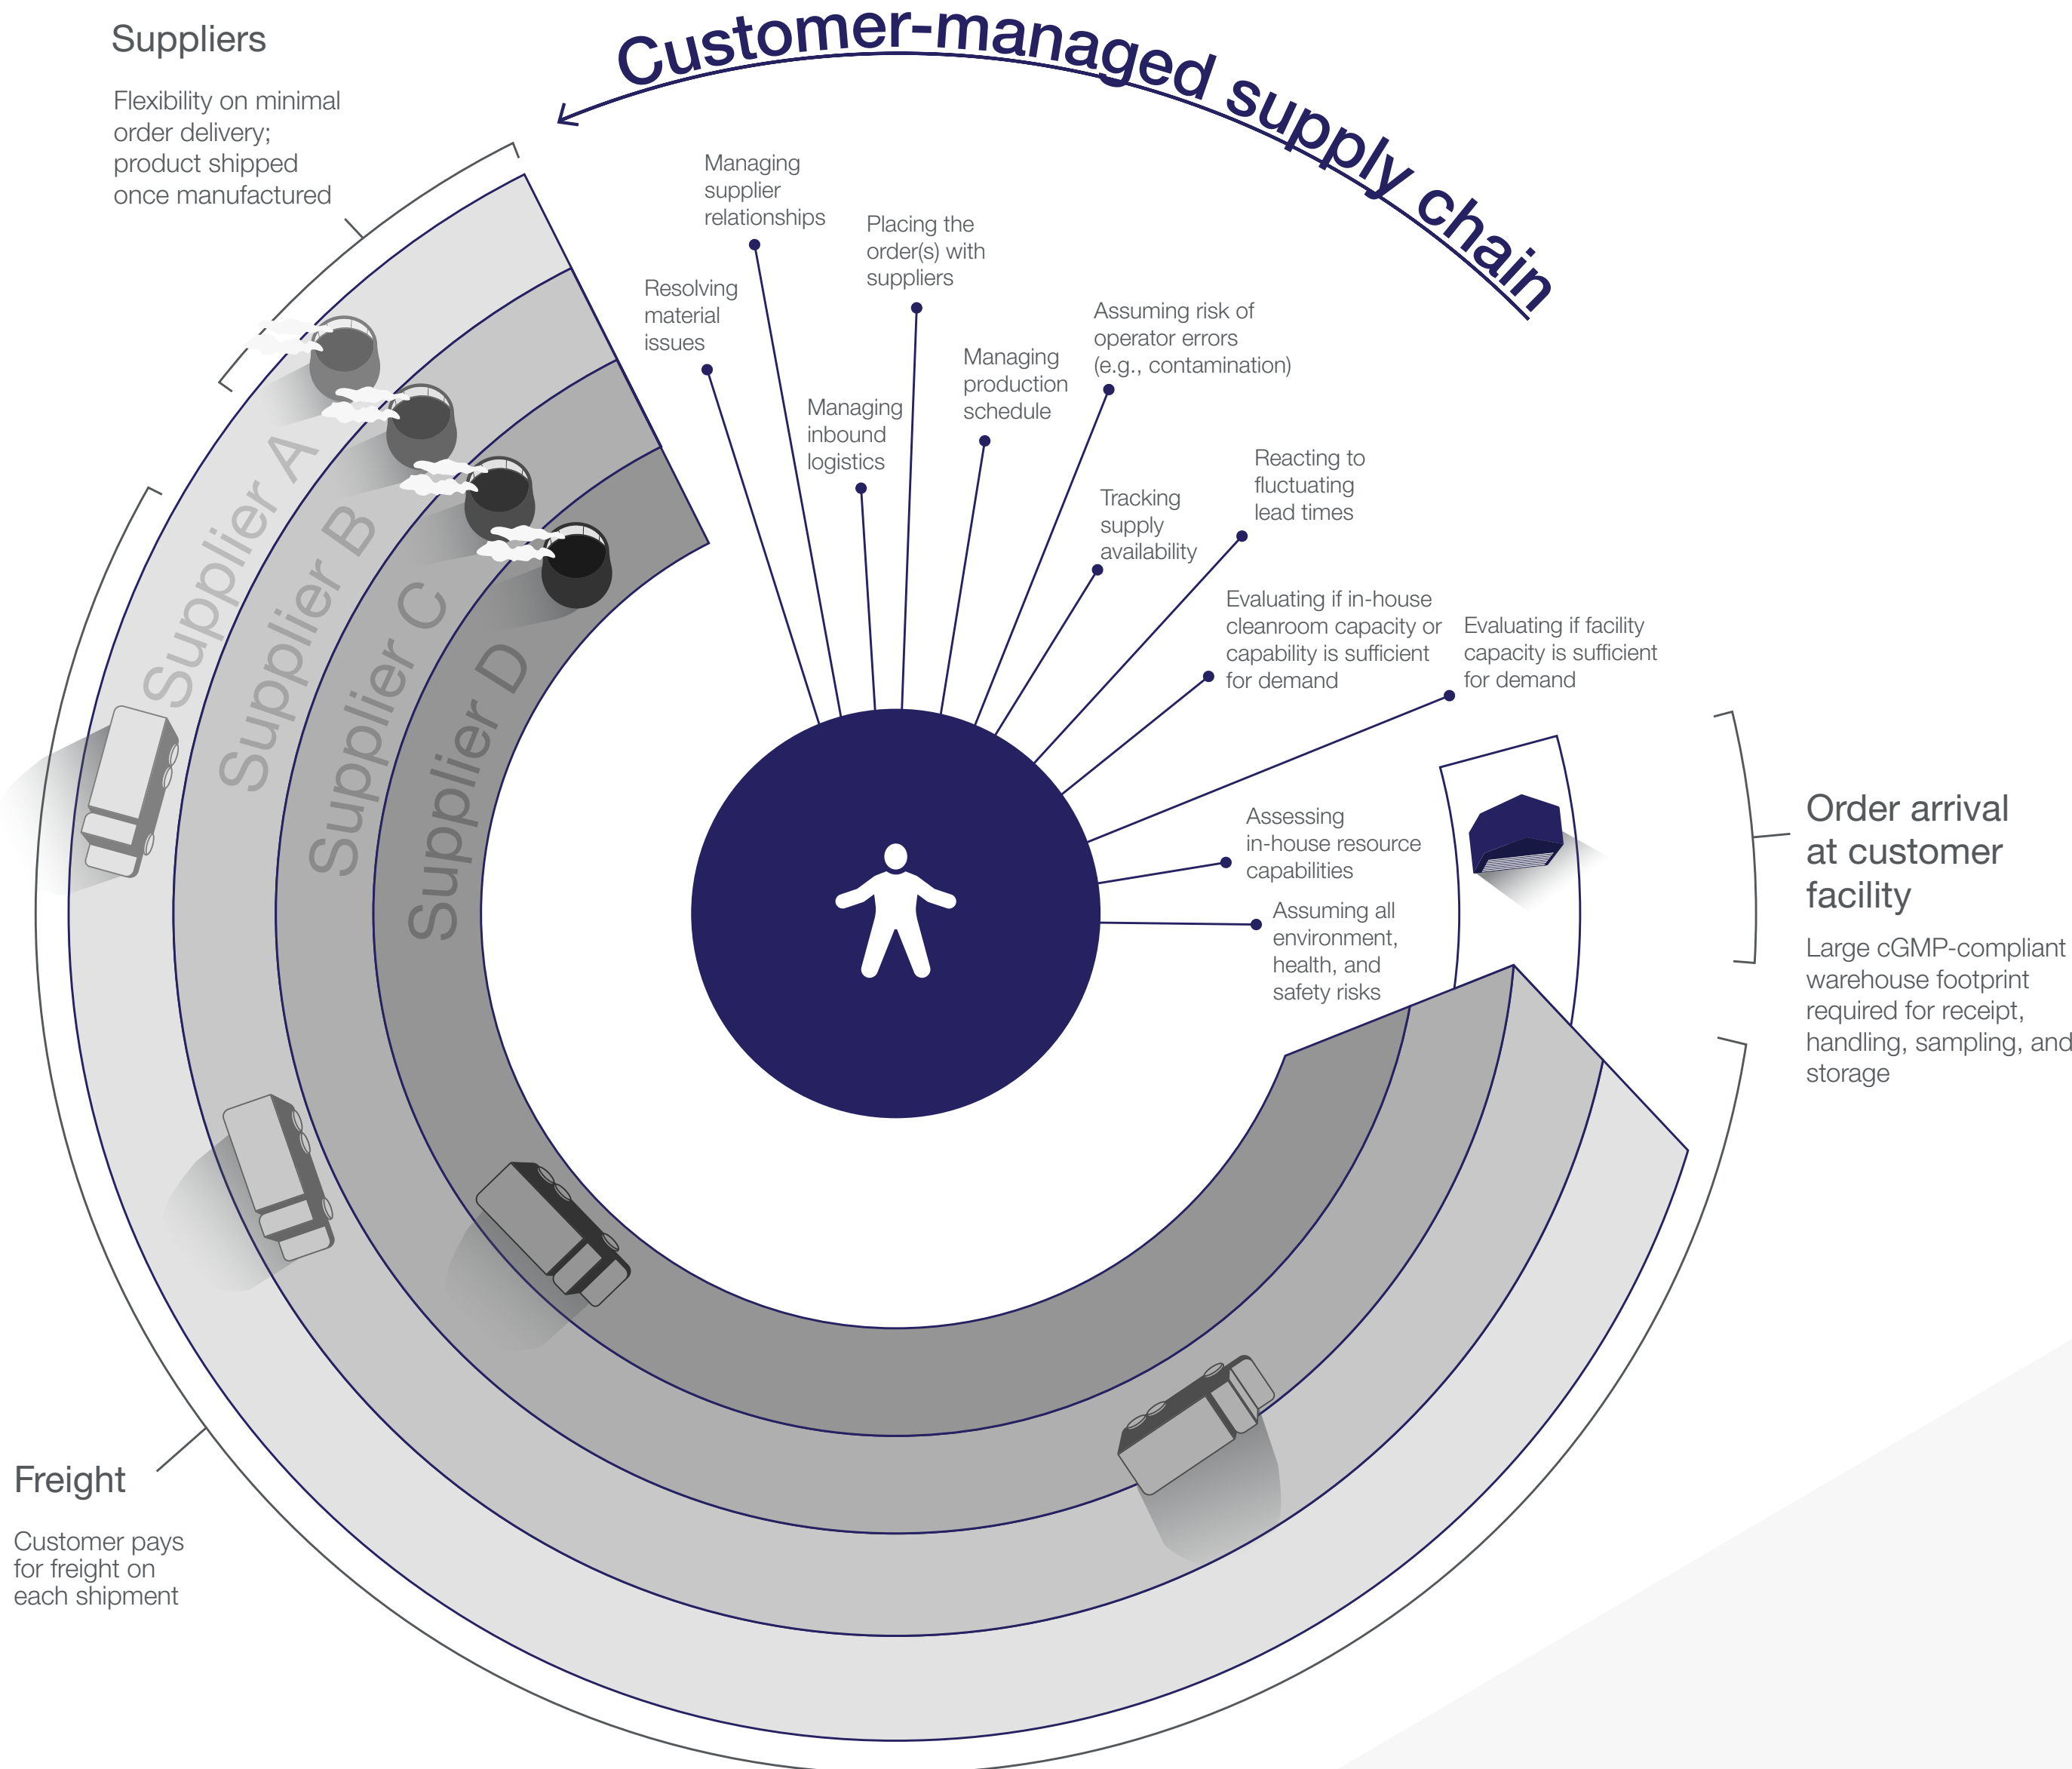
Customer-managed supply chain

Suppliers

Flexibility on minimal order delivery; product shipped once manufactured

Managing supplier relationships

Placing the order(s) with suppliers

Resolving material issues

Assuming risk of operator errors (e.g., contamination)

Managing production schedule

Managing inbound logistics

Reacting to fluctuating lead times

Tracking supply availability

Evaluating if in-house cleanroom capacity or capability is sufficient for demand

Evaluating if facility capacity is sufficient for demand

Assessing in-house resource capabilities

Assuming all environment, health, and safety risks

Supplier A

Supplier B

Supplier C

Supplier D

Order arrival at customer facility

Large cGMP-compliant warehouse footprint required for receipt, handling, sampling, and storage

Freight

Customer pays for freight on each shipment